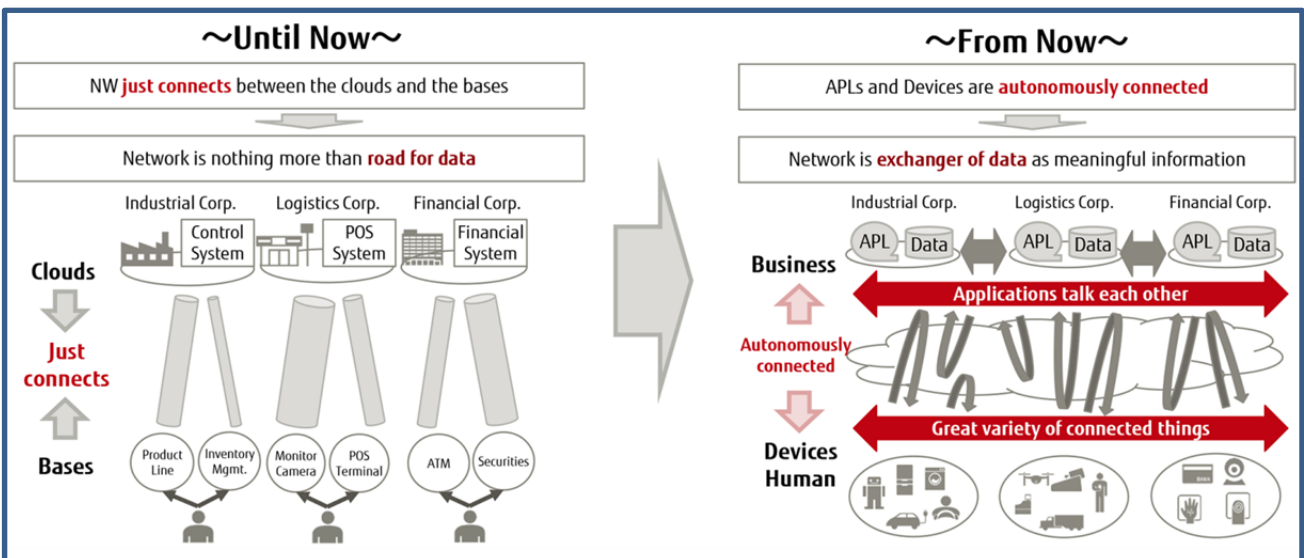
~Until Now~

NW just connects between the clouds and the bases

Network is nothing more than road for data

Industrial Corp.
Control System

Logistics Corp.
POS System

Financial Corp.
Financial System

Clouds

Just connects

Bases

Product Line

Inventory Mgmt.

Monitor Camera

POS Terminal

ATM

Securities

~From Now~

APLs and Devices are autonomously connected

Network is exchanger of data as meaningful information

Industrial Corp.
APL Data

Logistics Corp.
APL Data

Financial Corp.
APL Data

Business

Applications talk each other

Autonomously connected

Great variety of connected things

Devices Human